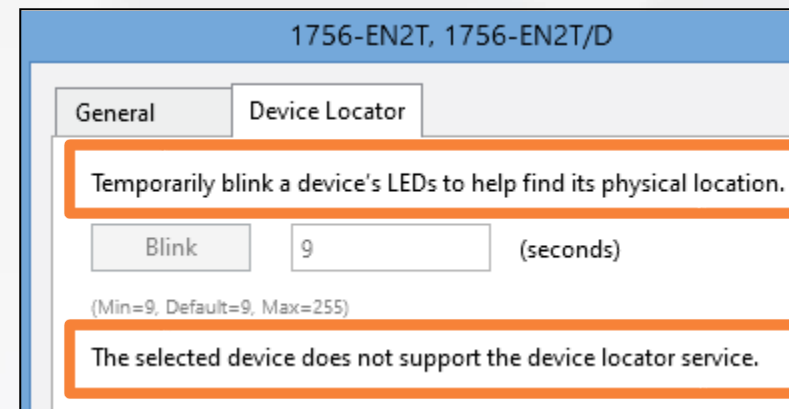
1756-EN2T, 1756-EN2T/D

General

Device Locator

Temporarily blink a device's LEDs to help find its physical location.

Blink

9

(seconds)

(Min=9, Default=9, Max=255)

The selected device does not support the device locator service.